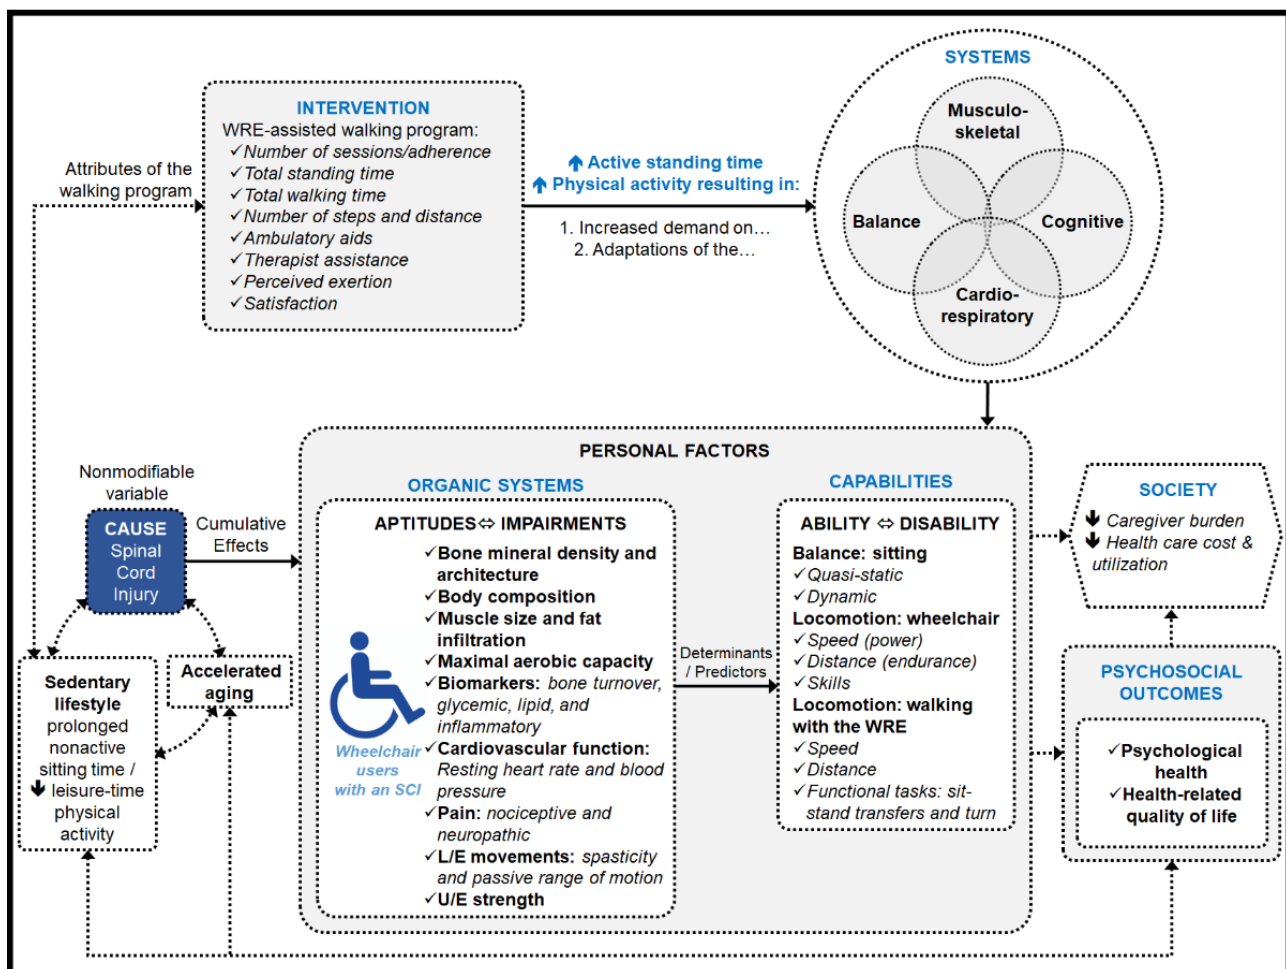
Attributes of the walking program

INTERVENTION
WRE-assisted walking program:
✓Number of sessions/adherence
✓Total standing time
✓Total walking time
✓Number of steps and distance
✓Ambulatory aids
✓Therapist assistance
✓Perceived exertion
✓Satisfaction

↑ Active standing time
↑ Physical activity resulting in:
1. Increased demand on…
2. Adaptations of the…

SYSTEMS
Musculo-skeletal
Balance
Cognitive
Cardio-respiratory

Nonmodifiable variable

CAUSE
Spinal Cord Injury

Cumulative Effects

Sedentary lifestyle
prolonged nonactive sitting time / ↓ leisure-time physical activity

Accelerated aging

PERSONAL FACTORS

ORGANIC SYSTEMS
APTITUDES⇔ IMPAIRMENTS
✓Bone mineral density and architecture
✓Body composition
✓Muscle size and fat infiltration
✓Maximal aerobic capacity
✓Biomarkers: bone turnover, glycemic, lipid, and inflammatory
✓Cardiovascular function: Resting heart rate and blood pressure
✓Pain: nociceptive and neuropathic
✓L/E movements: spasticity and passive range of motion
✓U/E strength

Wheelchair users with an SCI

Determinants / Predictors

CAPABILITIES
ABILITY ⇔ DISABILITY
Balance: sitting
✓Quasi-static
✓Dynamic
Locomotion: wheelchair
✓Speed (power)
✓Distance (endurance)
✓Skills
Locomotion: walking with the WRE
✓Speed
✓Distance
✓Functional tasks: sit-stand transfers and turn

SOCIETY
↓ Caregiver burden
↓ Health care cost & utilization

PSYCHOSOCIAL OUTCOMES
✓Psychological health
✓Health-related quality of life